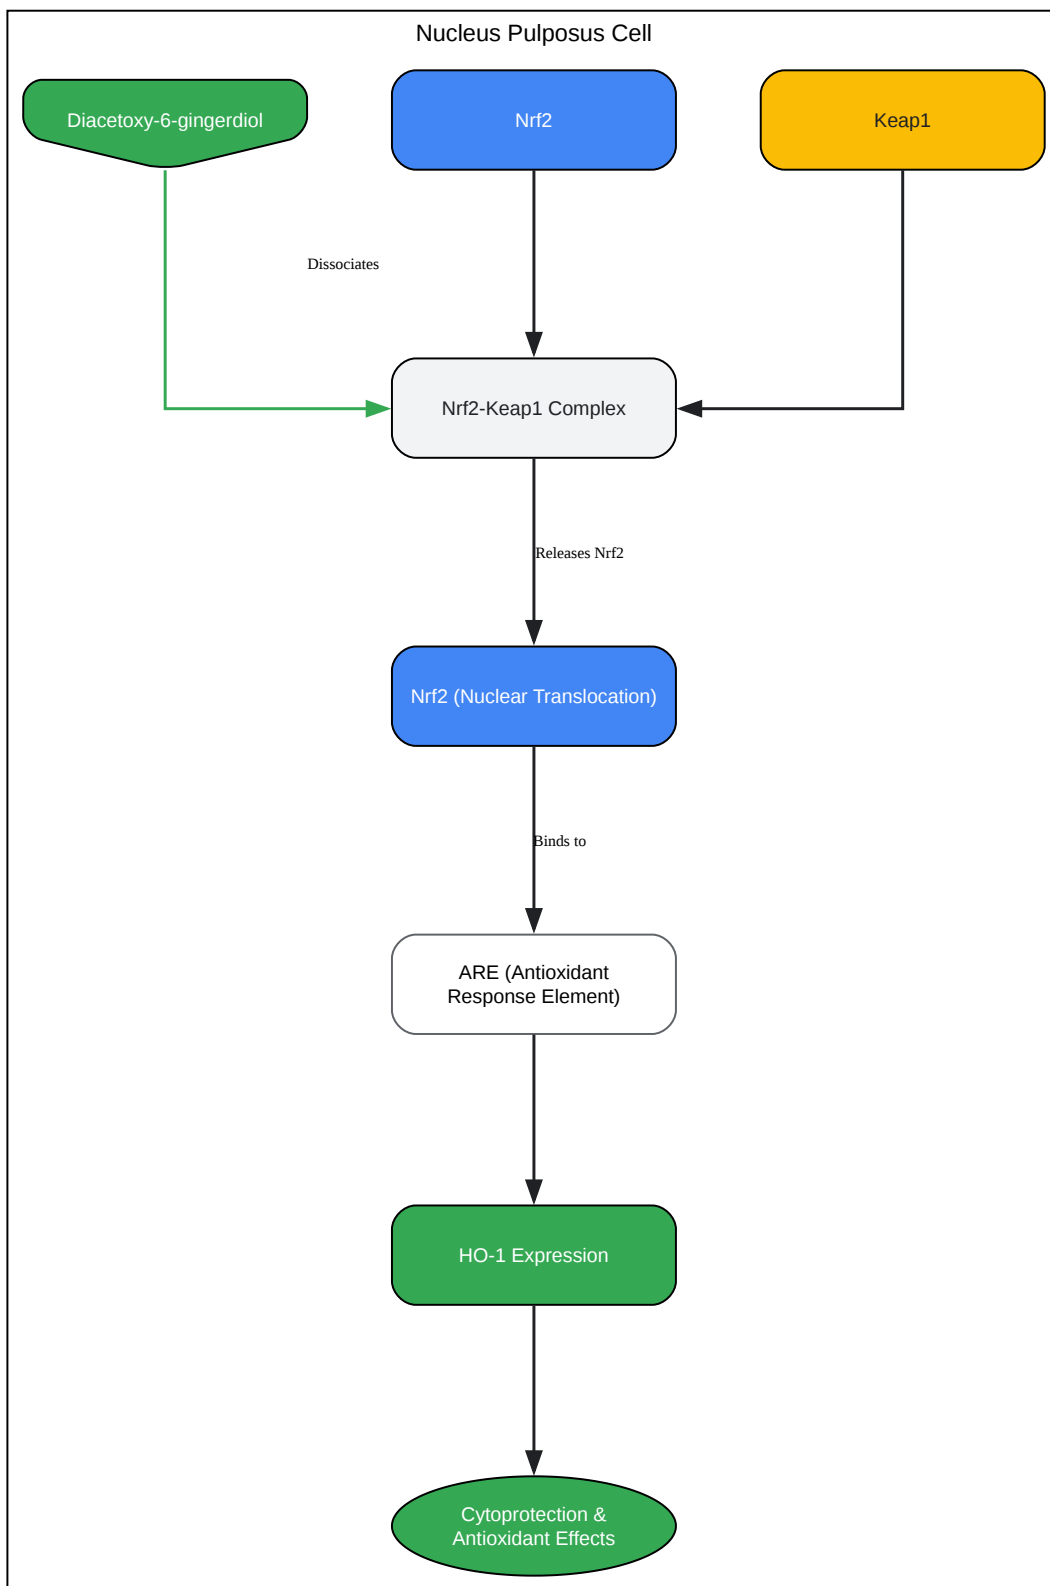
Nucleus Pulposus Cell

Diacetoxy-6-gingerdiol

Nrf2

Keap1

Dissociates

Nrf2-Keap1 Complex

Releases Nrf2

Nrf2 (Nuclear Translocation)

Binds to

ARE (Antioxidant Response Element)

HO-1 Expression

Cytoprotection & Antioxidant Effects